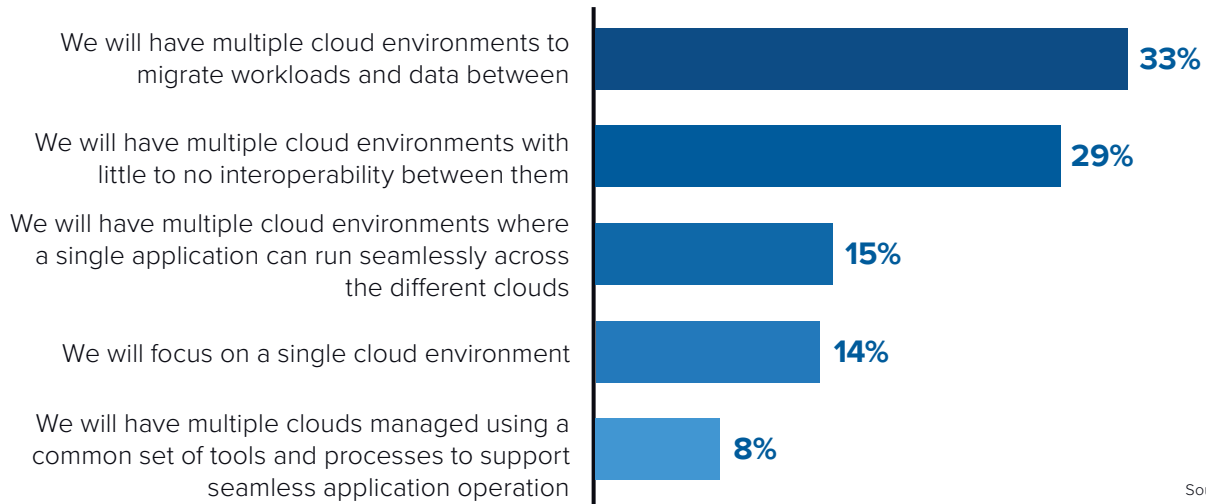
| | |
|---|---|
| We will have multiple cloud environments to migrate workloads and data between | 33% |
| We will have multiple cloud environments with little to no interoperability between them | 29% |
| We will have multiple cloud environments where a single application can run seamlessly across the different clouds | 15% |
| We will focus on a single cloud environment | 14% |
| We will have multiple clouds managed using a common set of tools and processes to support seamless application operation | 8% |

So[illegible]